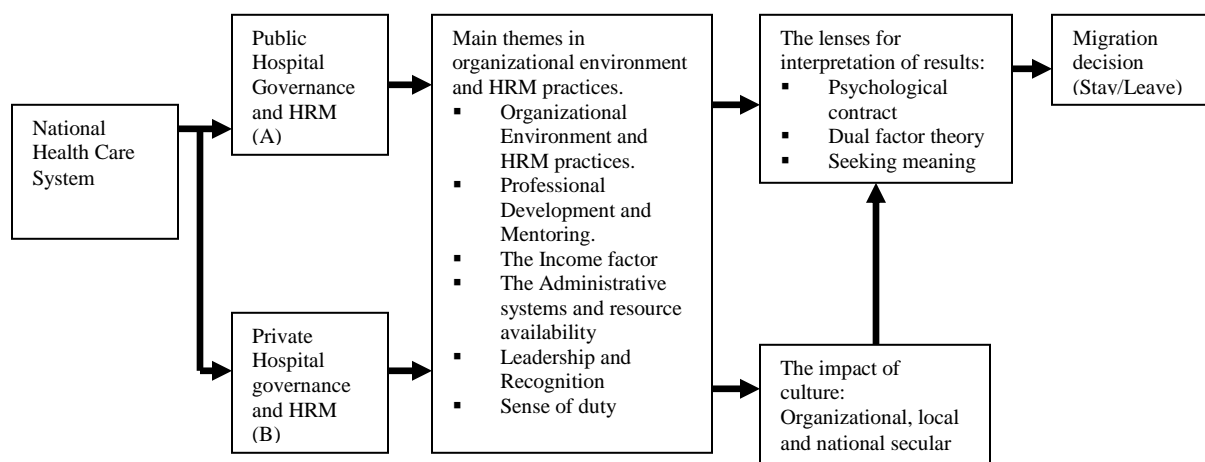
National Health Care System

Public Hospital Governance and HRM (A)

Private Hospital governance and HRM (B)

Main themes in organizational environment and HRM practices.
▪ Organizational Environment and HRM practices.
▪ Professional Development and Mentoring.
▪ The Income factor
▪ The Administrative systems and resource availability
▪ Leadership and Recognition
▪ Sense of duty

The lenses for interpretation of results:
▪ Psychological contract
▪ Dual factor theory
▪ Seeking meaning

Migration decision (Stay/Leave)

The impact of culture: Organizational, local and national secular